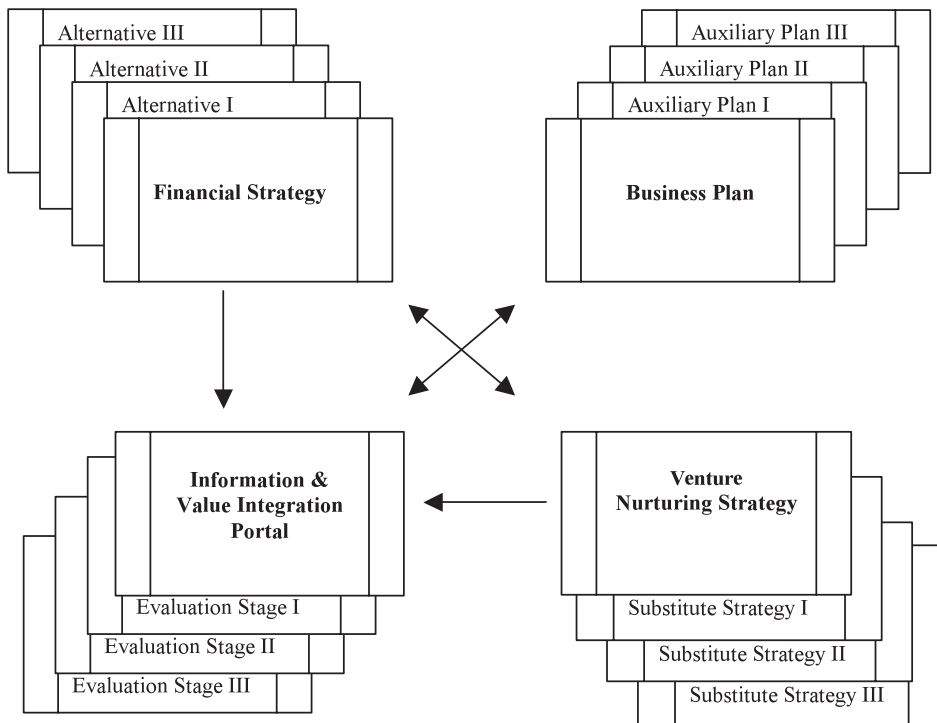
Alternative III
Alternative II
Alternative I
Financial Strategy

Auxiliary Plan III
Auxiliary Plan II
Auxiliary Plan I
Business Plan

Information & Value Integration Portal
Evaluation Stage I
Evaluation Stage II
Evaluation Stage III

Venture Nurturing Strategy
Substitute Strategy I
Substitute Strategy II
Substitute Strategy III